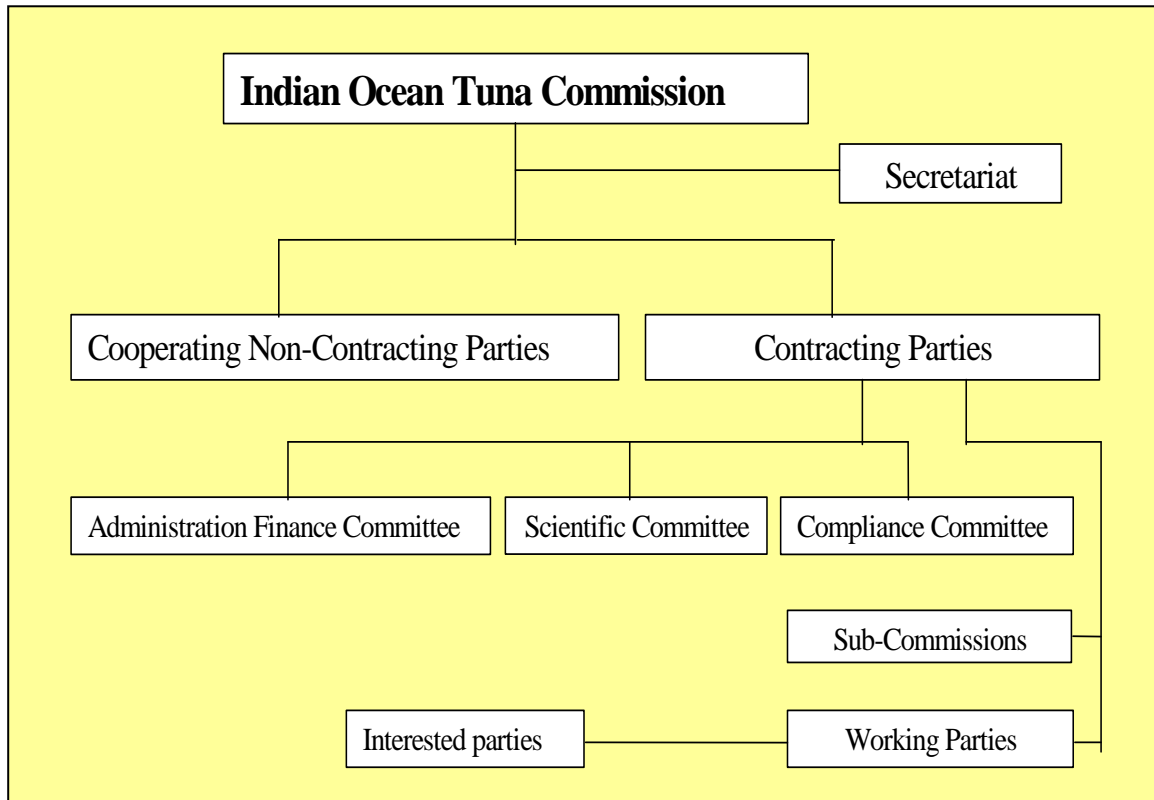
Indian Ocean Tuna Commission

Secretariat

Cooperating Non-Contracting Parties

Contracting Parties

Administration Finance Committee

Scientific Committee

Compliance Committee

Sub-Commissions

Interested parties

Working Parties